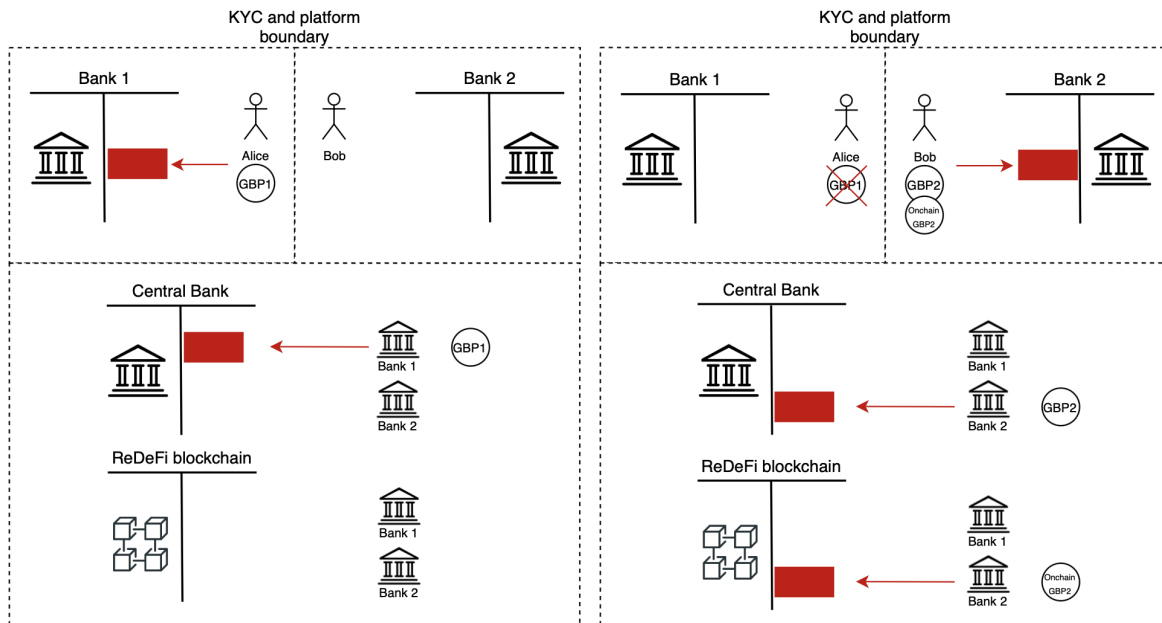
KYC and platform boundary

Bank 1

Alice

GBP1

Bob

Bank 2

Central Bank

Bank 1

GBP1

Bank 2

ReDeFi blockchain

Bank 1

Bank 2

KYC and platform boundary

Bank 1

Alice

GBP1

Bob

GBP2

Onchain GBP2

Bank 2

Central Bank

Bank 1

Bank 2

GBP2

ReDeFi blockchain

Bank 1

Bank 2

Onchain GBP2